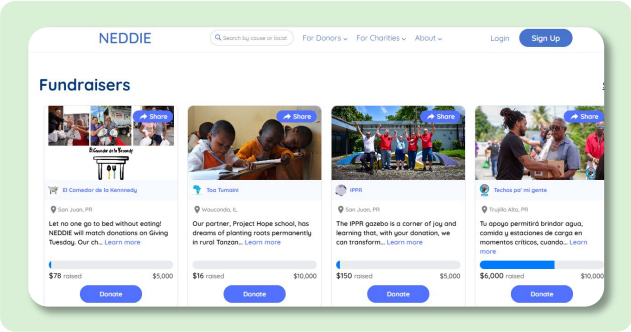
NEDDIE

Search by cause or locat

For Donors

For Charities

About

Login

Sign Up

Fundraisers

Share

El Comedor de la Kennedy

El Comedor de la Kennedy

San Juan, PR

Let no one go to bed without eating! NEDDIE will match donations on Giving Tuesday. Our ch... Learn more

$78 raised

$5,000

Donate

Share

Toa Tumsini

Wauconda, IL

Our partner, Project Hope school, has dreams of planting roots permanently in rural Tanzan... Learn more

$16 raised

$10,000

Donate

Share

IPPR

San Juan, PR

The IPPR gazebo is a corner of joy and learning that, with your donation, we can transform... Learn more

$150 raised

$5,000

Donate

Share

Techos pa' mi gente

Trujillo Alto, PR

Tu apoyo permitirá brindar agua, comida y estaciones de carga en momentos críticos, cuando... Learn more

$6,000 raised

$10,000

Donate